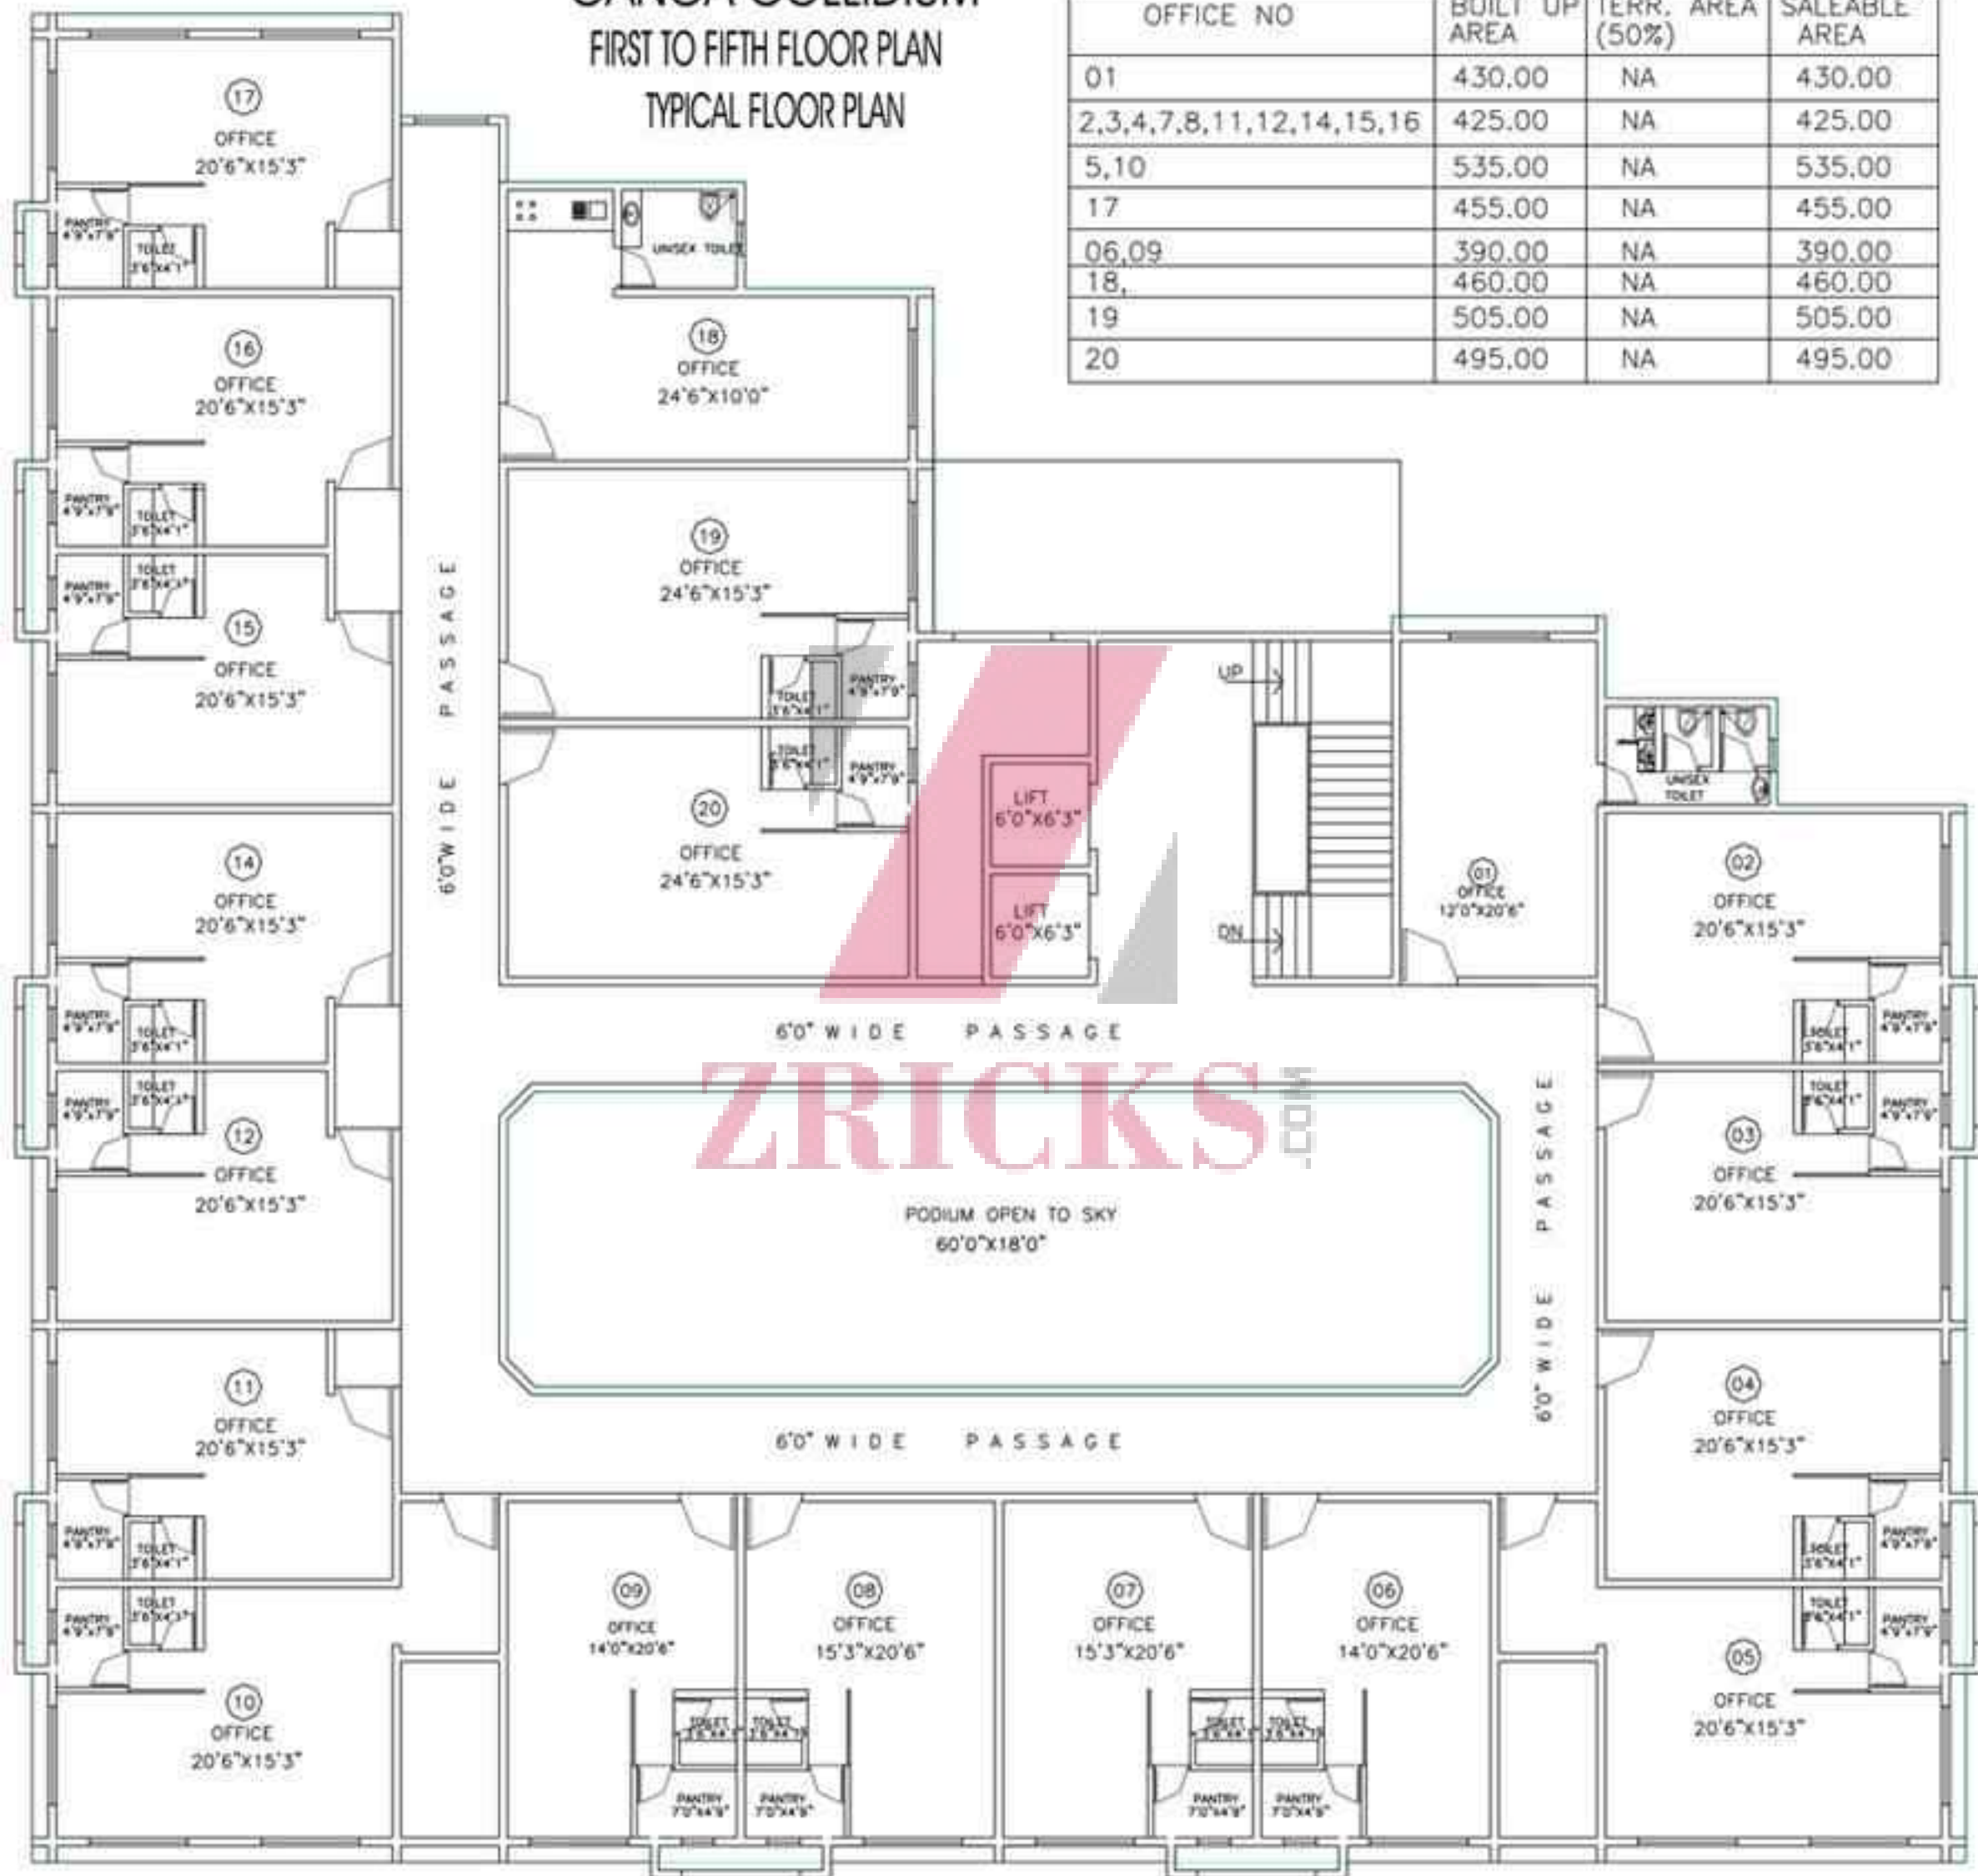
GANGA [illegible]
FIRST TO FIFTH FLOOR PLAN
TYPICAL FLOOR PLAN

| OFFICE NO | BUILT UP AREA | TERR. AREA (50%) | SALEABLE AREA |
|---|---|---|---|
| 01 | 430.00 | NA | 430.00 |
| 2,3,4,7,8,11,12,14,15,16 | 425.00 | NA | 425.00 |
| 5,10 | 535.00 | NA | 535.00 |
| 17 | 455.00 | NA | 455.00 |
| 06,09 | 390.00 | NA | 390.00 |
| 18, | 460.00 | NA | 460.00 |
| 19 | 505.00 | NA | 505.00 |
| 20 | 495.00 | NA | 495.00 |

17 OFFICE 20'6"X15'3"
PANTRY 4'9"X7'9"
TOILET 3'6"X4'1"
UNISEX TOILET
18 OFFICE 24'6"X10'0"
16 OFFICE 20'6"X15'3"
PANTRY 4'9"X7'9"
TOILET 3'6"X4'1"
TOILET 3'6"X4'1"
PANTRY 4'9"X7'9"
15 OFFICE 20'6"X15'3"
19 OFFICE 24'6"X15'3"
TOILET 3'6"X4'1"
PANTRY 4'9"X7'9"
TOILET 3'6"X4'1"
PANTRY 4'9"X7'9"
20 OFFICE 24'6"X15'3"
6'0" WIDE PASSAGE
LIFT 6'0"X6'3"
LIFT 6'0"X6'3"
UP
DN
UNISEX TOILET
01 OFFICE 12'0"X20'6"
14 OFFICE 20'6"X15'3"
02 OFFICE 20'6"X15'3"
PANTRY 4'9"X7'9"
TOILET 3'6"X4'1"
TOILET 3'6"X4'1"
PANTRY 4'9"X7'9"
6'0" WIDE PASSAGE
ZRICKS .COM
12 OFFICE 20'6"X15'3"
03 OFFICE 20'6"X15'3"
PODIUM OPEN TO SKY 60'0"X18'0"
6'0" WIDE PASSAGE
11 OFFICE 20'6"X15'3"
04 OFFICE 20'6"X15'3"
6'0" WIDE PASSAGE
PANTRY 4'9"X7'9"
TOILET 3'6"X4'1"
TOILET 3'6"X4'1"
PANTRY 4'9"X7'9"
09 OFFICE 14'0"X20'6"
08 OFFICE 15'3"X20'6"
07 OFFICE 15'3"X20'6"
06 OFFICE 14'0"X20'6"
10 OFFICE 20'6"X15'3"
05 OFFICE 20'6"X15'3"
TOILET TOILET
PANTRY 7'0"X4'9"
PANTRY 7'0"X4'9"
TOILET TOILET
PANTRY 7'0"X4'9"
PANTRY 7'0"X4'9"